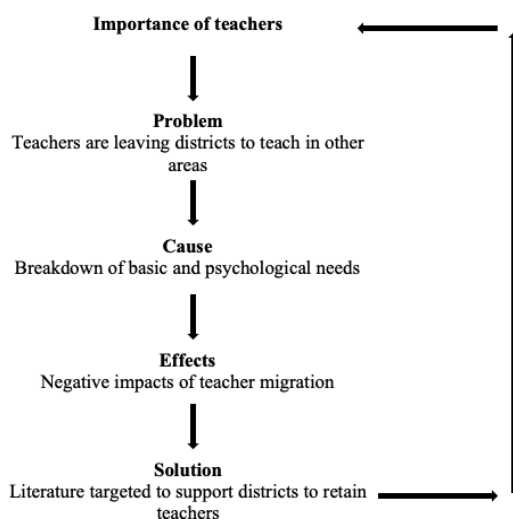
Importance of teachers

Problem
Teachers are leaving districts to teach in other areas

Cause
Breakdown of basic and psychological needs

Effects
Negative impacts of teacher migration

Solution
Literature targeted to support districts to retain teachers